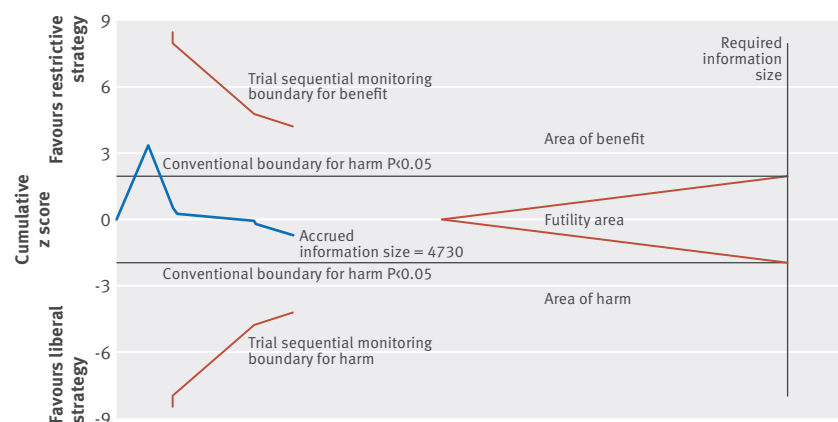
Favours restrictive strategy

Cumulative z score

Favours liberal strategy

9

6

3

0

-3

-6

-9

Trial sequential monitoring boundary for benefit

Required information size

Area of benefit

Conventional boundary for harm P<0.05

Futility area

Accrued information size = 4730

Conventional boundary for harm P<0.05

Area of harm

Trial sequential monitoring boundary for harm